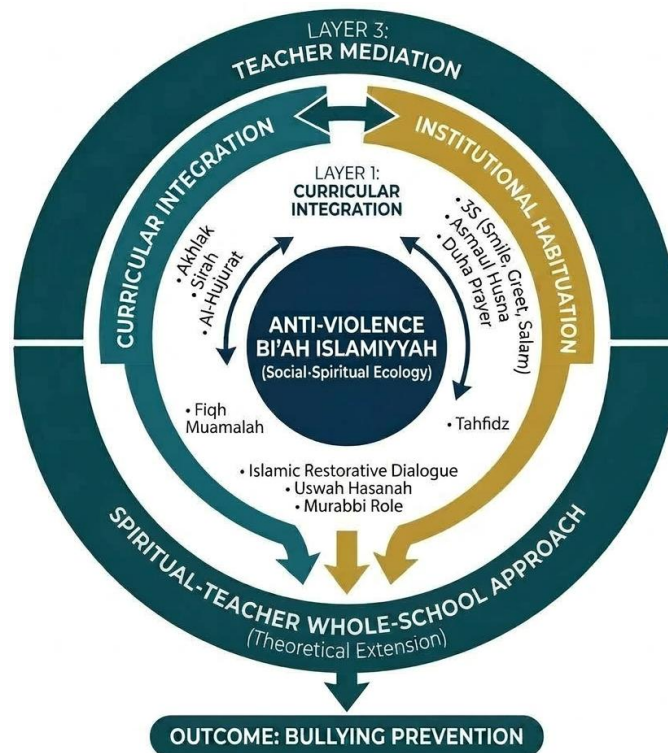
LAYER 3:
TEACHER MEDIATION

CURRICULAR INTEGRATION

INSTITUTIONAL HABITUATION

LAYER 1:
CURRICULAR INTEGRATION

• Akhlak
• Sirah
• Al-Hujurat

• 3S (Smile, Greet, Salam)
• Asmaul Husna
• Duha Prayer

ANTI-VIOLENCE BI'AH ISLAMIYYAH
(Social-Spiritual Ecology)

• Fiqh Muamalah

• Tahfidz

• Islamic Restorative Dialogue
• Uswah Hasanah
• Murabbi Role

SPIRITUAL-TEACHER WHOLE-SCHOOL APPROACH
(Theoretical Extension)

OUTCOME: BULLYING PREVENTION